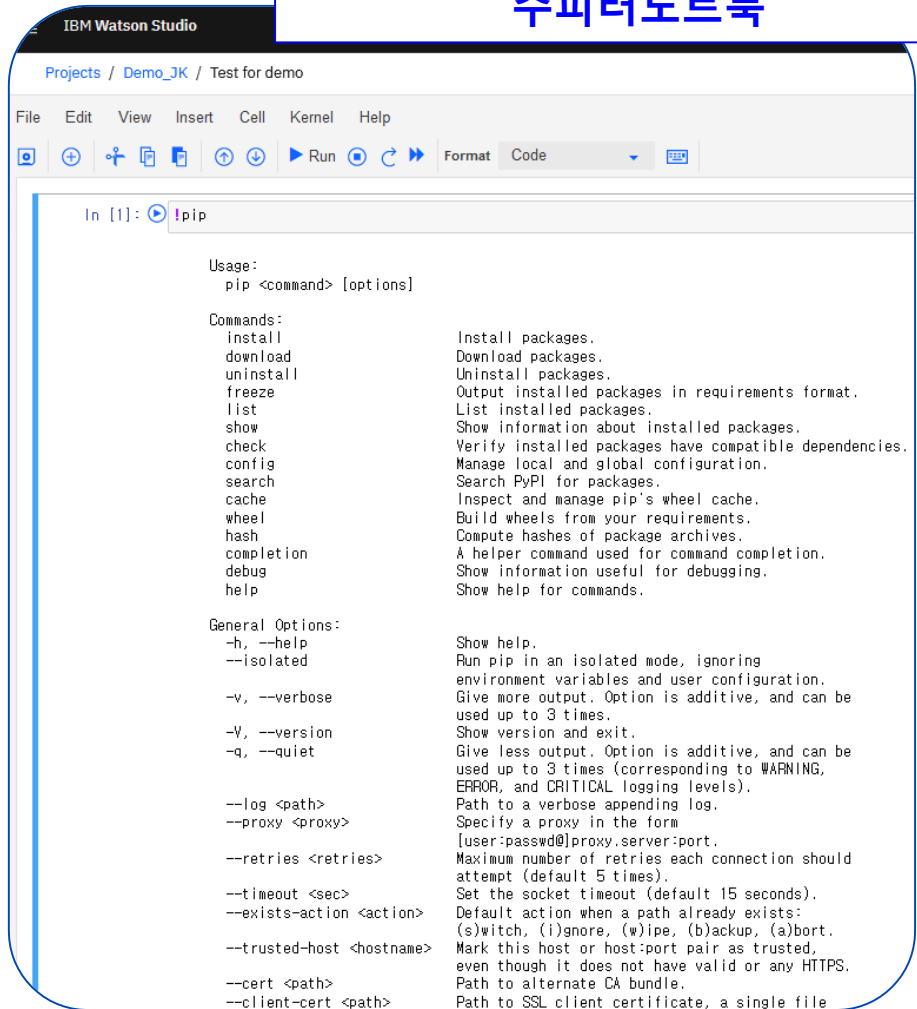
IBM Watson Studio

주피터노트북

Projects / Demo_JK / Test for demo

File Edit View Insert Cell Kernel Help

Run Format Code

In [1]: !pip

Usage:
pip <command> [options]

Commands:

| | |
|---|---|
| install | Install packages. |
| download | Download packages. |
| uninstall | Uninstall packages. |
| freeze | Output installed packages in requirements format. |
| list | List installed packages. |
| show | Show information about installed packages. |
| check | Verify installed packages have compatible dependencies. |
| config | Manage local and global configuration. |
| search | Search PyPI for packages. |
| cache | Inspect and manage pip's wheel cache. |
| wheel | Build wheels from your requirements. |
| hash | Compute hashes of package archives. |
| completion | A helper command used for command completion. |
| debug | Show information useful for debugging. |
| help | Show help for commands. |

General Options:

| | |
|---|---|
| -h, --help | Show help. |
| --isolated | Run pip in an isolated mode, ignoring environment variables and user configuration. |
| -v, --verbose | Give more output. Option is additive, and can be used up to 3 times. |
| -V, --version | Show version and exit. |
| -q, --quiet | Give less output. Option is additive, and can be used up to 3 times (corresponding to WARNING, ERROR, and CRITICAL logging levels). |
| --log <path> | Path to a verbose appending log. |
| --proxy <proxy> | Specify a proxy in the form [user:passwd@]proxy.server:port. |
| --retries <retries> | Maximum number of retries each connection should attempt (default 5 times). |
| --timeout <sec> | Set the socket timeout (default 15 seconds). |
| --exists-action <action> | Default action when a path already exists: (s)witch, (i)gnore, (w)ipe, (b)ackup, (a)bort. |
| --trusted-host <hostname> | Mark this host or host:port pair as trusted, even though it does not have valid or any HTTPS. |
| --cert <path> | Path to alternate CA bundle. |
| --client-cert <path> | Path to SSL client certificate, a single file |